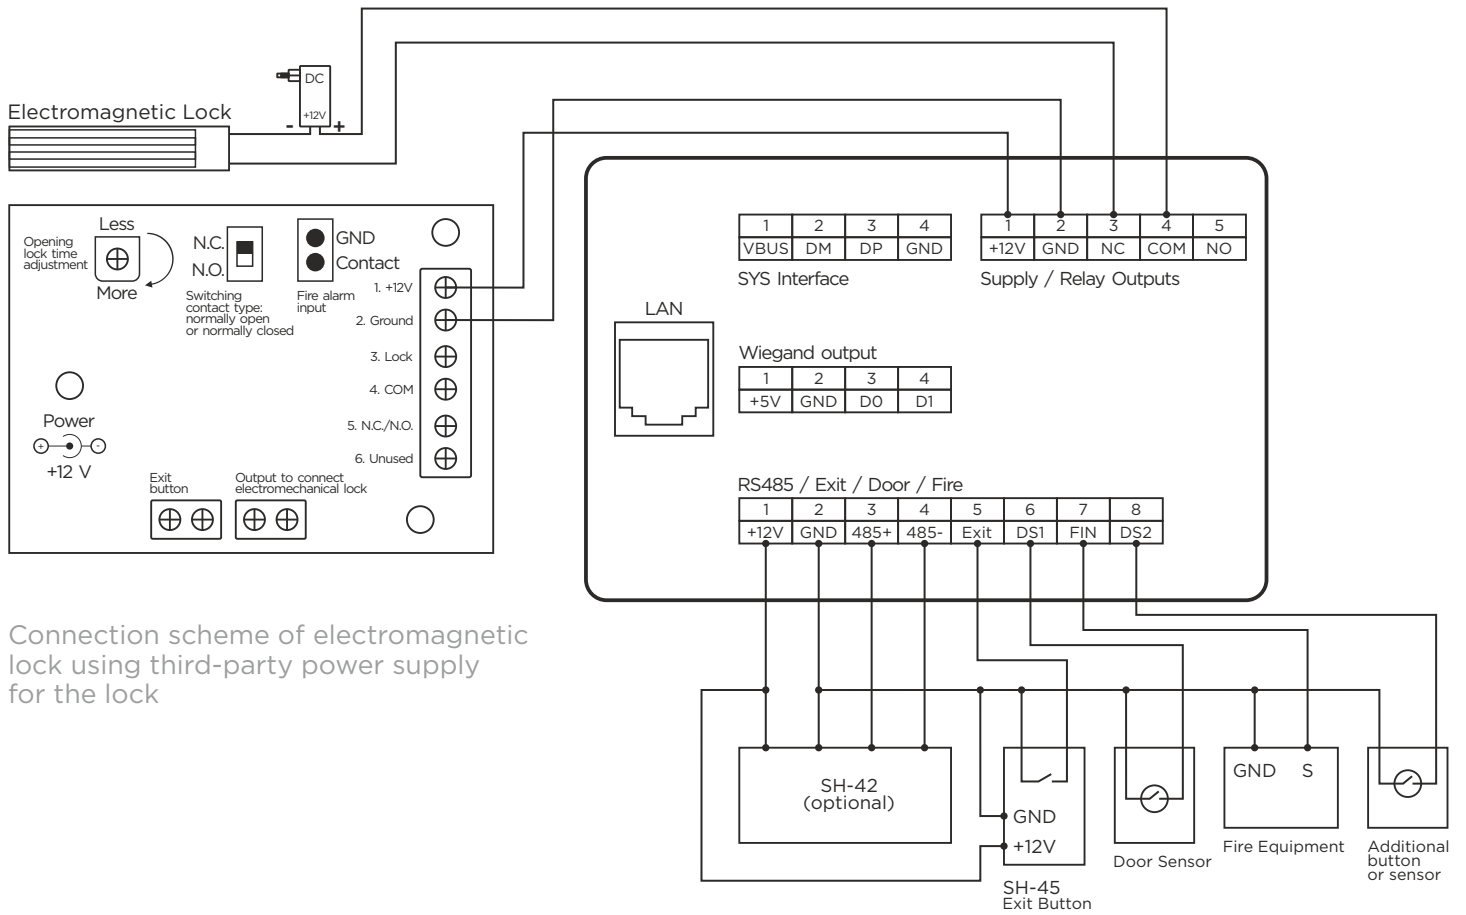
DC
+12V
- +
Electromagnetic Lock

Less
Opening lock time adjustment
More
N.C.
N.O.
Switching contact type: normally open or normally closed
GND
Contact
Fire alarm input
1. +12V
2. Ground
3. Lock
4. COM
5. N.C./N.O.
6. Unused
Power
+12 V
Exit button
Output to connect electromechanical lock

| 1 | 2 | 3 | 4 |
|---|---|---|---|
| VBUS | DM | DP | GND |

SYS Interface

| 1 | 2 | 3 | 4 | 5 |
|---|---|---|---|---|
| +12V | GND | NC | COM | NO |

Supply / Relay Outputs

LAN

Wiegand output

| 1 | 2 | 3 | 4 |
|---|---|---|---|
| +5V | GND | D0 | D1 |

RS485 / Exit / Door / Fire

| 1 | 2 | 3 | 4 | 5 | 6 | 7 | 8 |
|---|---|---|---|---|---|---|---|
| +12V | GND | 485+ | 485- | Exit | DS1 | FIN | DS2 |

Connection scheme of electromagnetic lock using third-party power supply for the lock

SH-42
(optional)
GND
+12V
SH-45
Exit Button
Door Sensor
GND S
Fire Equipment
Additional button or sensor